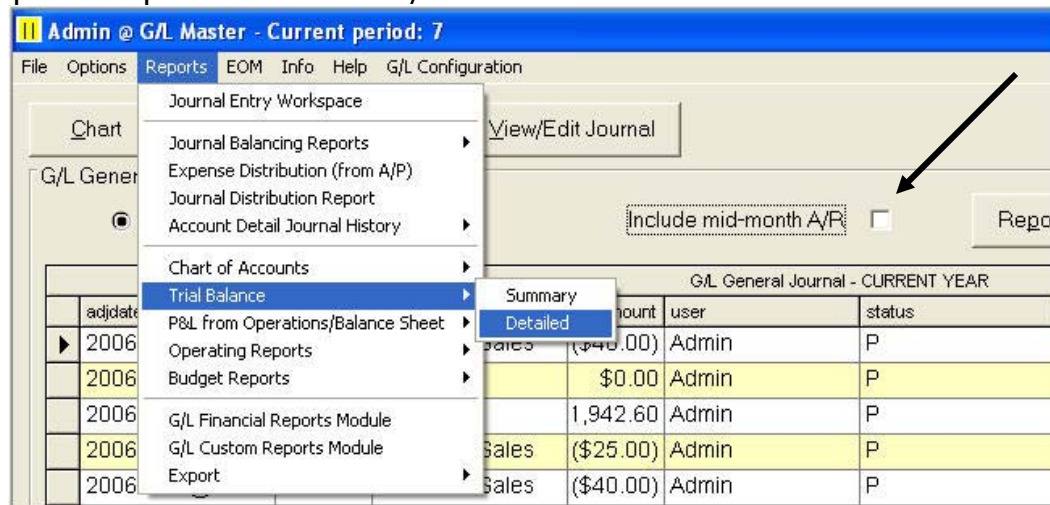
Admin @ G/L Master - Current period: 7

File Options Reports EOM Info Help G/L Configuration

Chart

View/Edit Journal

G/L Gener

Include mid-month A/R

Repo

Journal Entry Workspace
Journal Balancing Reports
Expense Distribution (from A/P)
Journal Distribution Report
Account Detail Journal History
Chart of Accounts
Trial Balance
P&L from Operations/Balance Sheet
Operating Reports
Budget Reports
G/L Financial Reports Module
G/L Custom Reports Module
Export

Summary
Detailed

G/L General Journal - CURRENT YEAR

| adjdate | | nount | user | status |
|---|---|---|---|---|
| 2006 | Sales | ($40.00) | Admin | P |
| 2006 | | $0.00 | Admin | P |
| 2006 | | 1,942.60 | Admin | P |
| 2006 | Sales | ($25.00) | Admin | P |
| 2006 | Sales | ($40.00) | Admin | P |